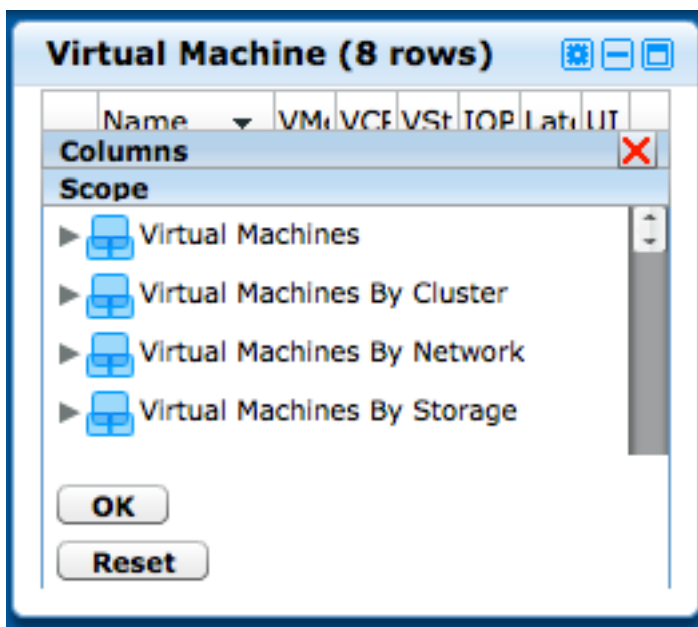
Virtual Machine (8 rows)

| | Name | VM | VCF | VSt | IOP | Late | UI |
|---|---|---|---|---|---|---|---|

Columns

Scope

Virtual Machines

Virtual Machines By Cluster

Virtual Machines By Network

Virtual Machines By Storage

OK

Reset